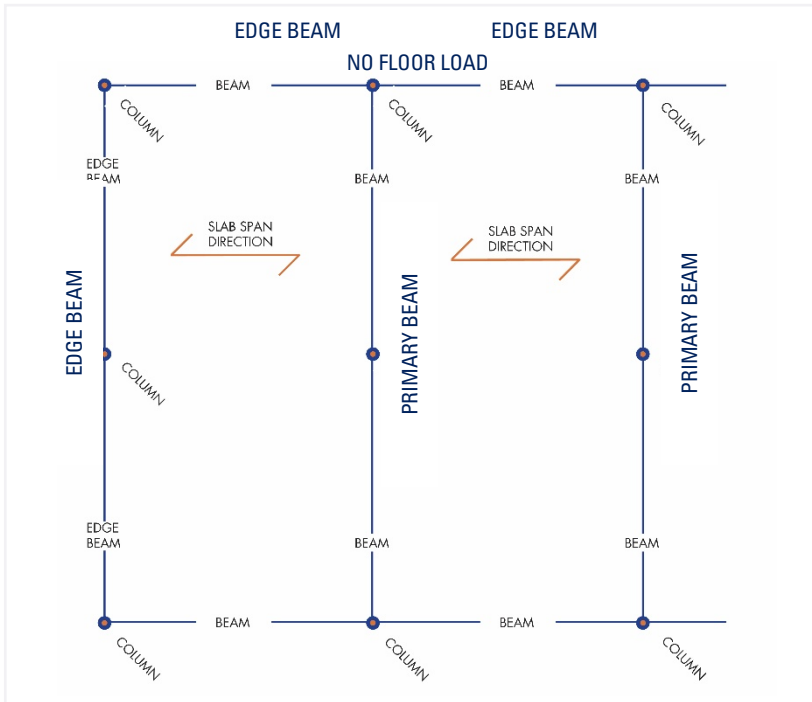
EDGE BEAM
EDGE BEAM
NO FLOOR LOAD
BEAM
BEAM
COLUMN
COLUMN
COLUMN
EDGE BEAM
BEAM
BEAM
SLAB SPAN DIRECTION
SLAB SPAN DIRECTION
EDGE BEAM
PRIMARY BEAM
PRIMARY BEAM
COLUMN
EDGE BEAM
BEAM
BEAM
BEAM
BEAM
COLUMN
COLUMN
COLUMN